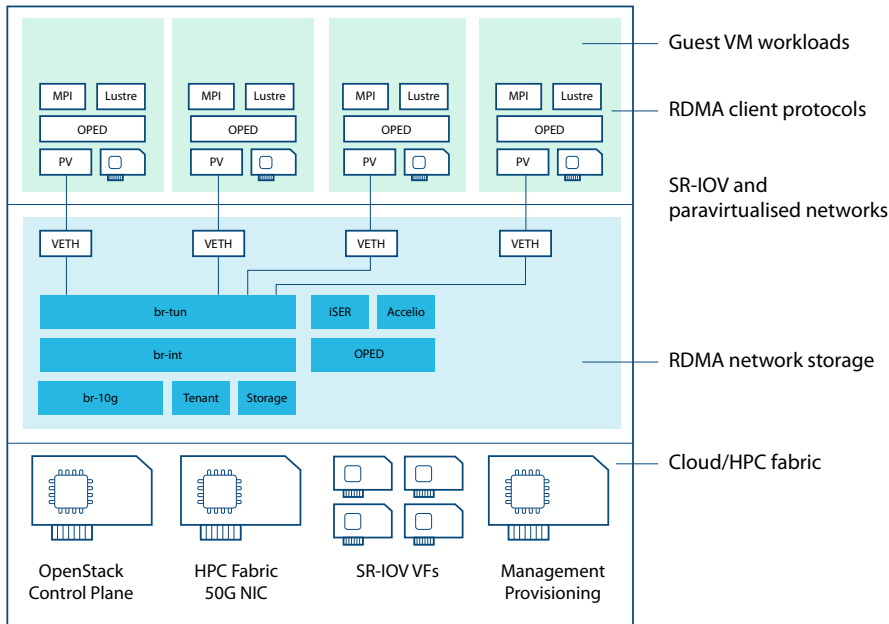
MPI Lustre
OPED
PV

MPI Lustre
OPED
PV

MPI Lustre
OPED
PV

MPI Lustre
OPED
PV

Guest VM workloads

RDMA client protocols

SR-IOV and paravirtualised networks

VETH VETH VETH VETH

br-tun

iSER Accelio

br-int

OPED

br-10g Tenant Storage

RDMA network storage

Cloud/HPC fabric

OpenStack Control Plane

HPC Fabric 50G NIC

SR-IOV VFs

Management Provisioning